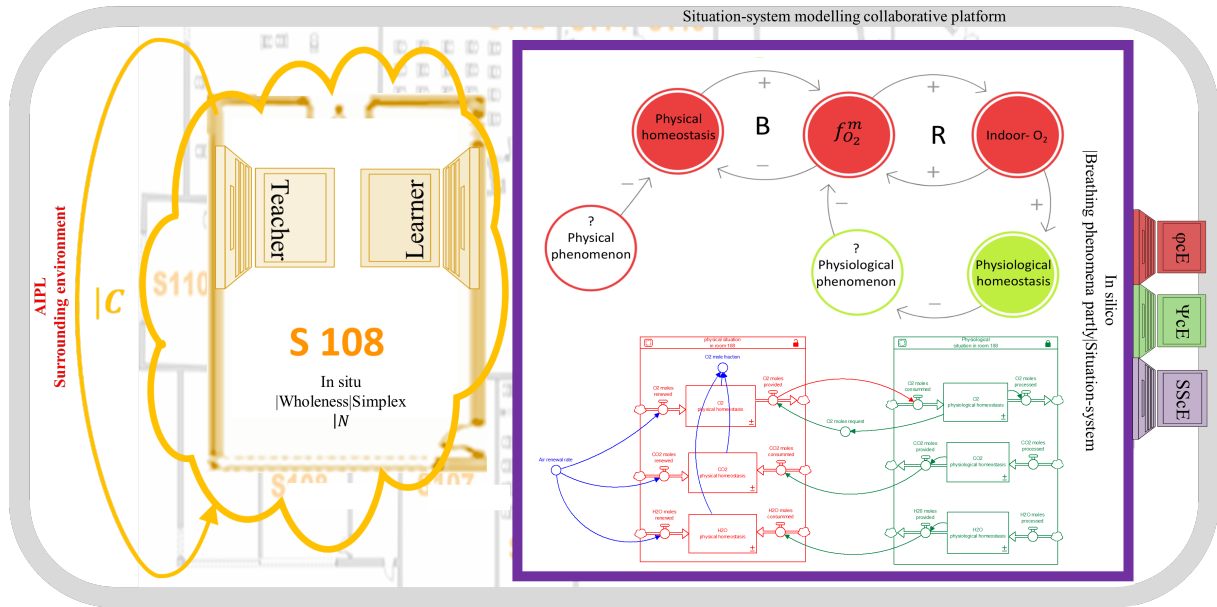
Situation-system modelling collaborative platform

AIPL
Surrounding environment

$|C$

Teacher

Learner

S 108

In situ
|Wholeness|Simplex
$|N$

Physical homeostasis

B

$f_{O_2}^{m}$

R

Indoor- $O_2$

+

−

+

+

+

−

−

−

?
Physical phenomenon

?
Physiological phenomenon

Physiological homeostasis

In silico
|Breathing phenomena party|Situation-system

φcE

ΨcE

SScE

physical situation in room 108

O2 mole fraction

O2 moles renewed

O2 physical homeostasis

O2 moles provided

CO2 moles renewed

CO2 physical homeostasis

CO2 moles consumed

Air renewal rate

H2O moles renewed

H2O physical homeostasis

H2O moles consumed

O2 moles request

Physiological situation in room 108

O2 moles consumed

O2 physiological homeostasis

O2 moles processed

CO2 moles provided

CO2 physiological homeostasis

CO2 moles processed

H2O moles provided

H2O physiological homeostasis

H2O moles processed